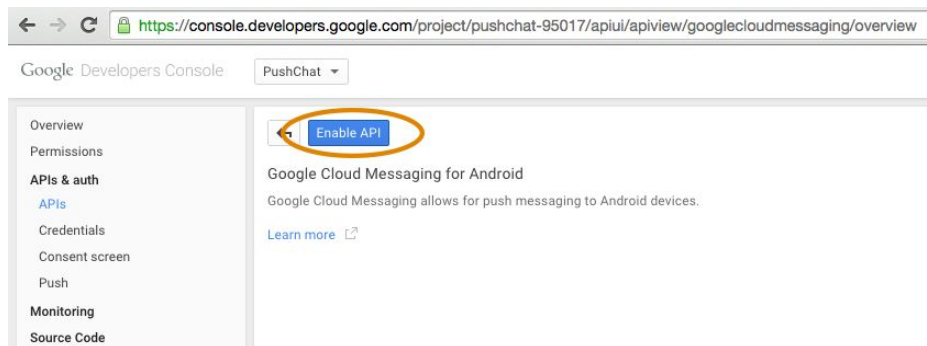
https://console.developers.google.com/project/pushchat-95017/apiui/apiview/googlecloudmessaging/overview

Google Developers Console

PushChat

Overview
Permissions
APIs & auth
APIs
Credentials
Consent screen
Push
Monitoring
Source Code

Enable API

Google Cloud Messaging for Android

Google Cloud Messaging allows for push messaging to Android devices.

Learn more